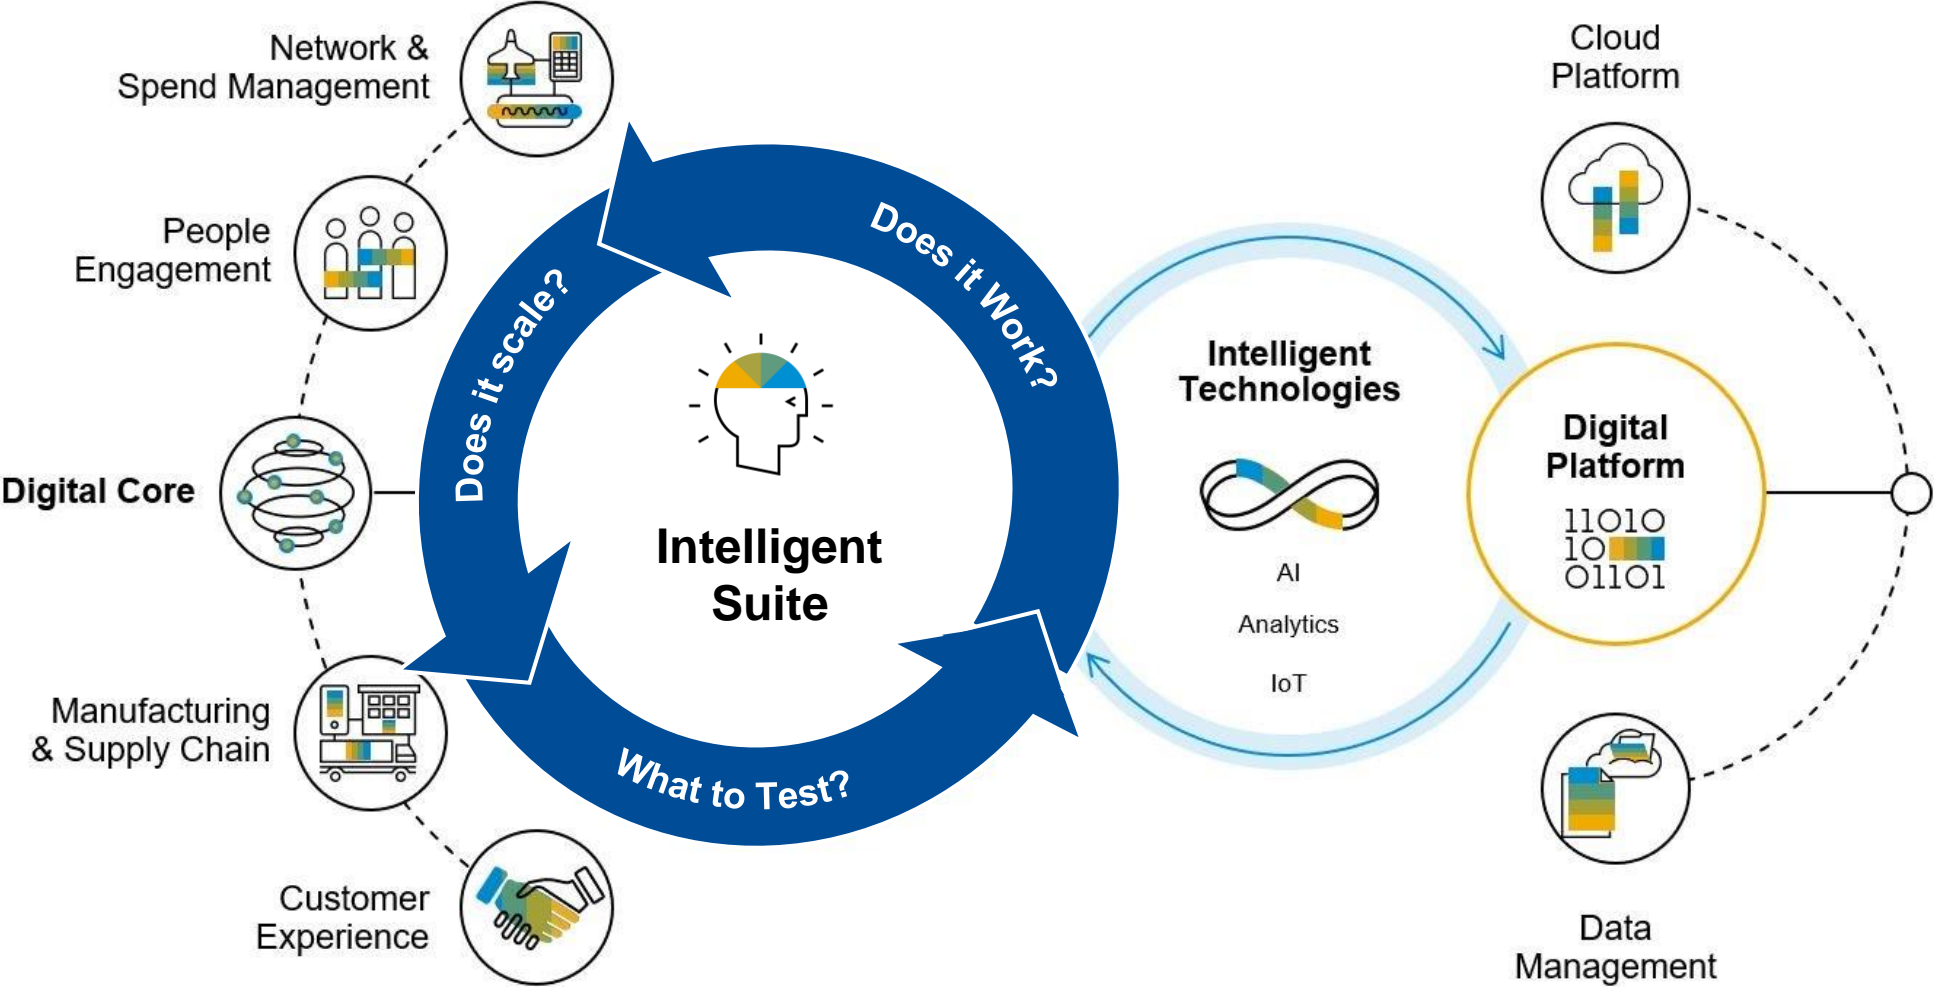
Network & Spend Management

People Engagement

Digital Core

Manufacturing & Supply Chain

Customer Experience

Does it Work?

Does it scale?

What to Test?

Intelligent Suite

Intelligent Technologies

AI

Analytics

IoT

Cloud Platform

Digital Platform

11010
10
01101

Data Management